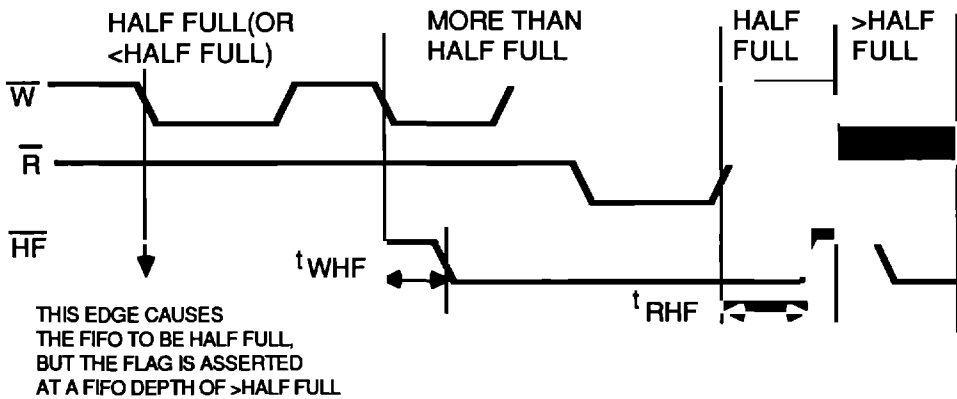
HALF FULL(OR <HALF FULL)

MORE THAN HALF FULL

HALF FULL

>HALF FULL

$\overline{W}$

$\overline{R}$

$\overline{HF}$

$t_{WHF}$

$t_{RHF}$

THIS EDGE CAUSES THE FIFO TO BE HALF FULL, BUT THE FLAG IS ASSERTED AT A FIFO DEPTH OF >HALF FULL